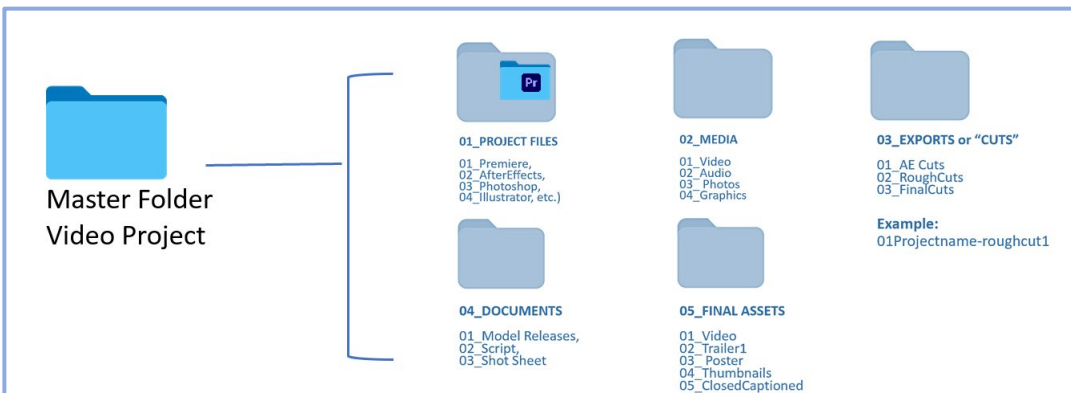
Master Folder
Video Project

Pr

01_PROJECT FILES
01_Premiere,
02_AfterEffects,
03_Photoshop,
04_Illustrator, etc.)

02_MEDIA
01_Video
02_Audio
03_Photos
04_Graphics

03_EXPORTS or "CUTS"
01_AE Cuts
02_RoughCuts
03_FinalCuts

Example:
01Projectname-roughcut1

04_DOCUMENTS
01_Model Releases,
02_Script,
03_Shot Sheet

05_FINAL ASSETS
01_Video
02_Trailer1
03_Poster
04_Thumbnails
05_ClosedCaptioned